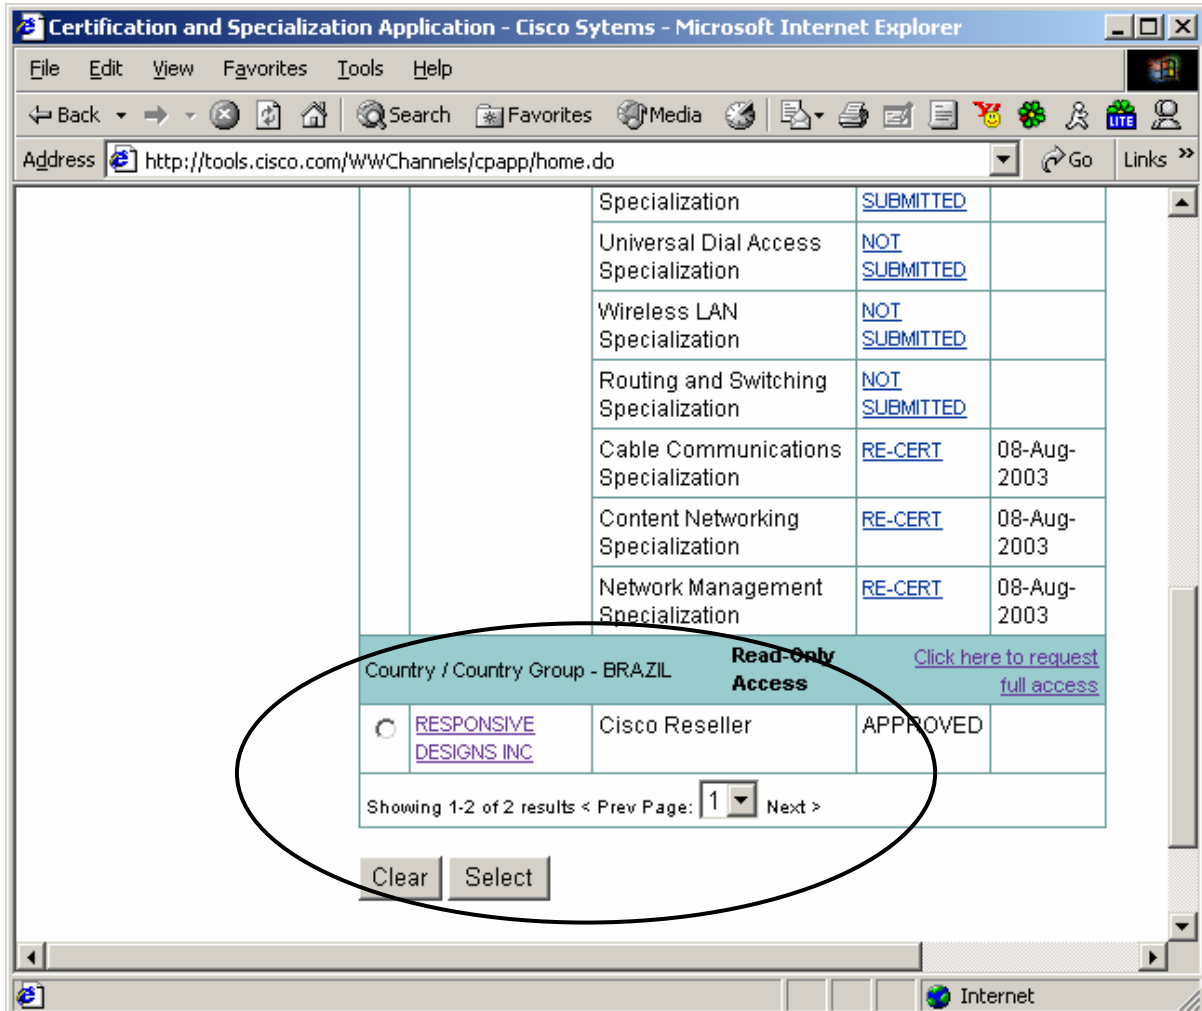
Certification and Specialization Application - Cisco Sytems - Microsoft Internet Explorer

File Edit View Favorites Tools Help

Back Search Favorites Media

Address http://tools.cisco.com/WWChannels/cpapp/home.do Go Links

| | | Specialization | SUBMITTED | |
|---|---|---|---|---|
| | | Universal Dial Access Specialization | NOT SUBMITTED | |
| | | Wireless LAN Specialization | NOT SUBMITTED | |
| | | Routing and Switching Specialization | NOT SUBMITTED | |
| | | Cable Communications Specialization | RE-CERT | 08-Aug-2003 |
| | | Content Networking Specialization | RE-CERT | 08-Aug-2003 |
| | | Network Management Specialization | RE-CERT | 08-Aug-2003 |

Country / Country Group - BRAZIL Read-Only Access Click here to request full access

| | RESPONSIVE DESIGNS INC | Cisco Reseller | APPROVED | |
|---|---|---|---|---|

Showing 1-2 of 2 results < Prev Page: 1 Next >

Clear Select

Internet